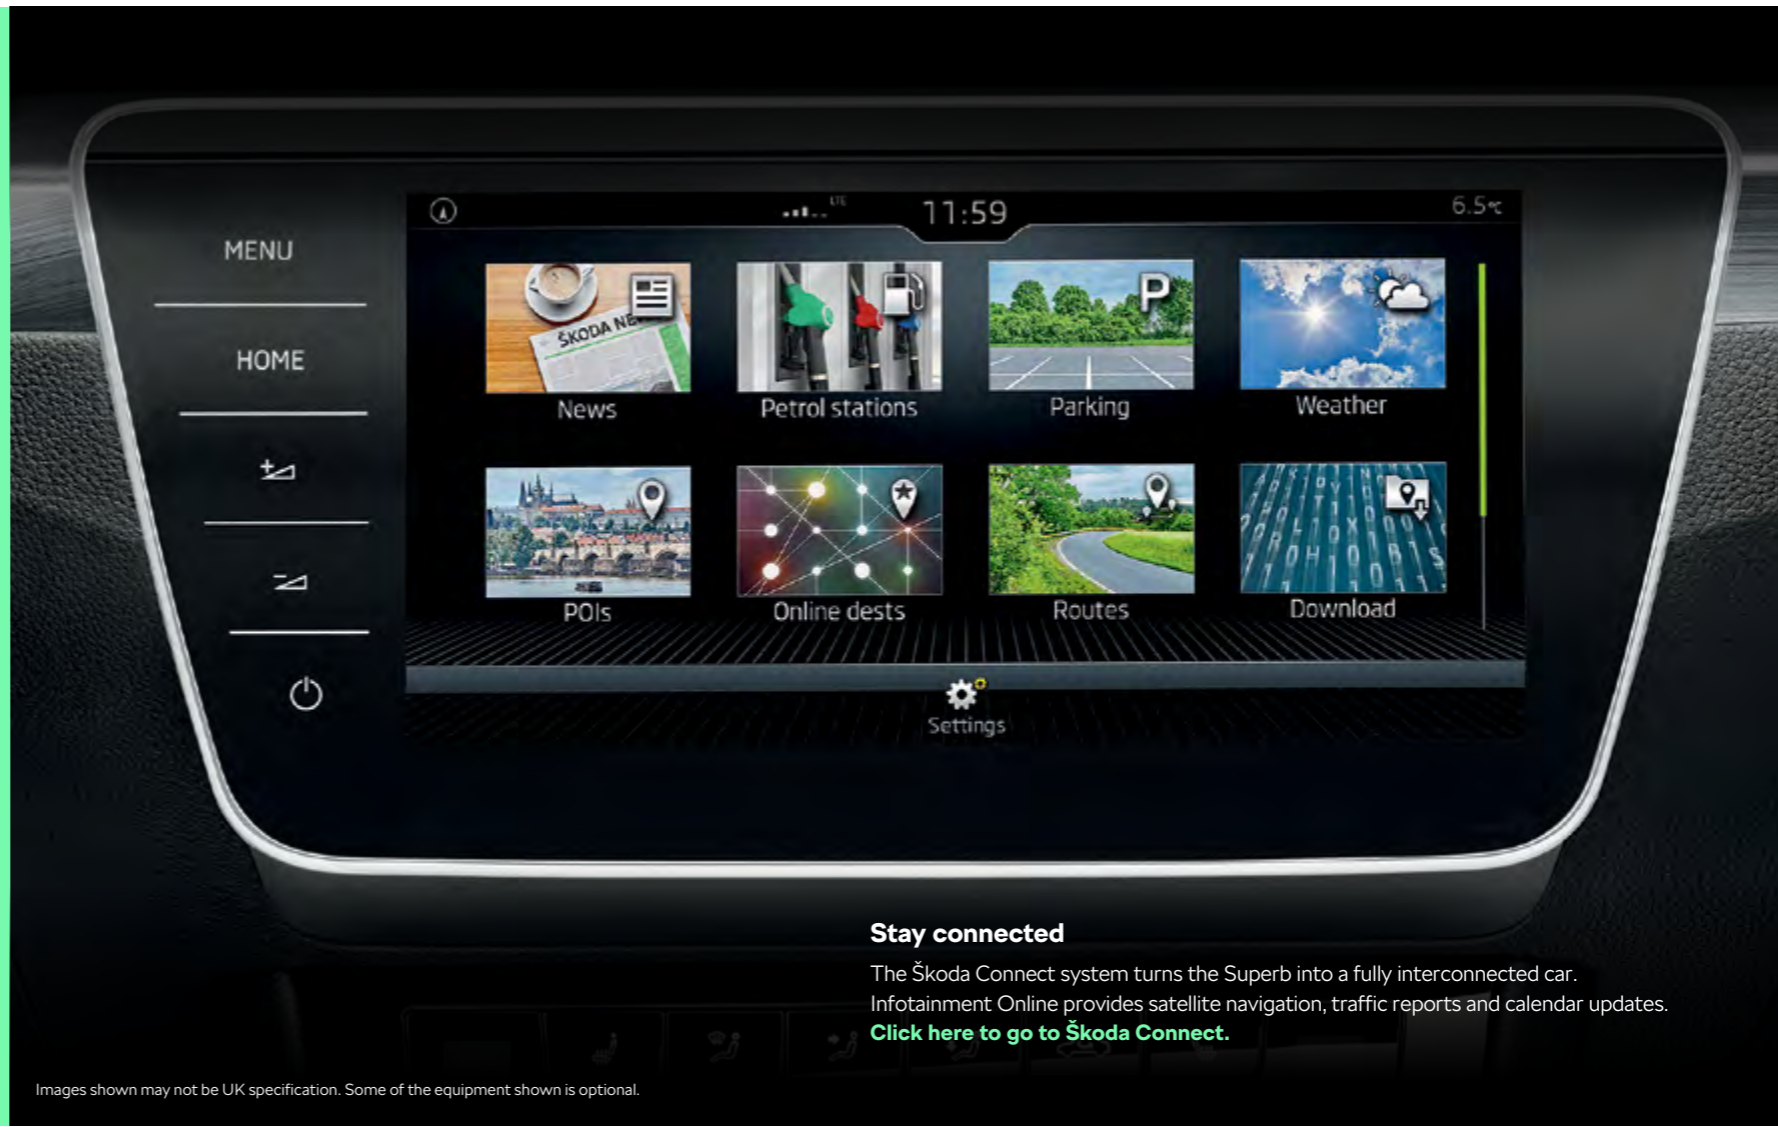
MENU

HOME

LTE

11:59

6.5°C

ŠKODA NE

P

News

Petrol stations

Parking

Weather

POIs

Online dests

Routes

Download

Settings

Stay connected

The Škoda Connect system turns the Superb into a fully interconnected car. Infotainment Online provides satellite navigation, traffic reports and calendar updates. Click here to go to Škoda Connect.

Images shown may not be UK specification. Some of the equipment shown is optional.